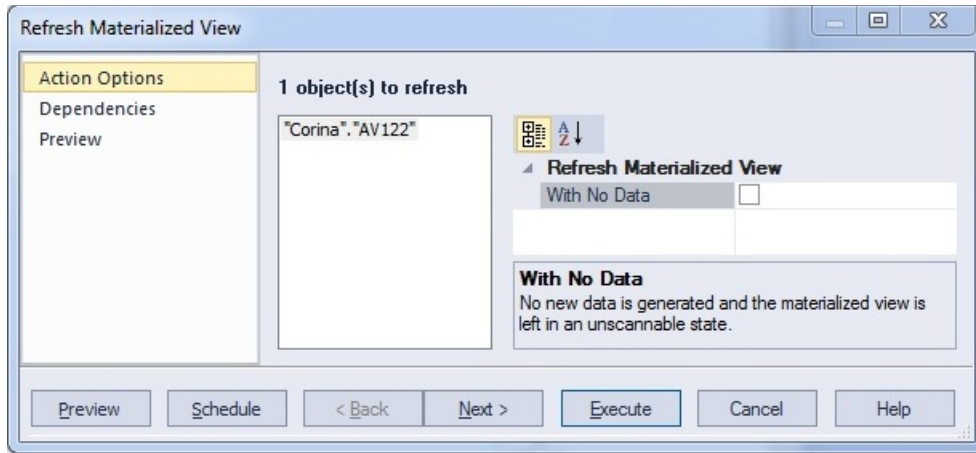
Refresh Materialized View

Action Options
Dependencies
Preview

1 object(s) to refresh

"Corina"."AV122"

Refresh Materialized View
With No Data

With No Data
No new data is generated and the materialized view is left in an unscannable state.

Preview Schedule < Back Next > Execute Cancel Help